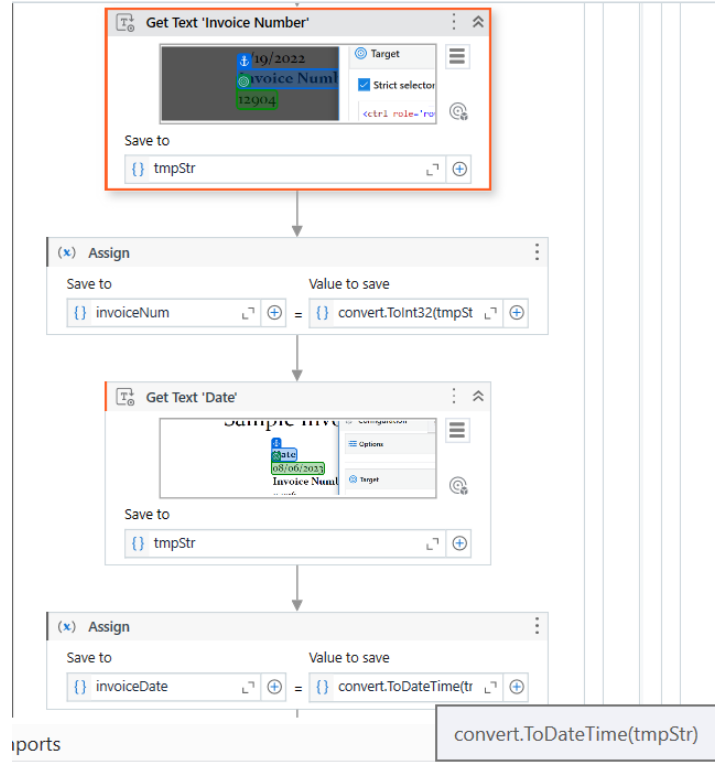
Get Text 'Invoice Number'

/19/2022
nvoice Numb
12904

Target

Strict selector

<ctrl role='ro

Save to

{} tmpStr

(x) Assign

Save to

{} invoiceNum

=

Value to save

{} convert.ToInt32(tmpSt

Get Text 'Date'

Sample Invo

Date
08/06/2023
Invoice Numb

Options

Target

Save to

{} tmpStr

(x) Assign

Save to

{} invoiceDate

=

Value to save

{} convert.ToDateTime(tr

nports

convert.ToDateTime(tmpStr)